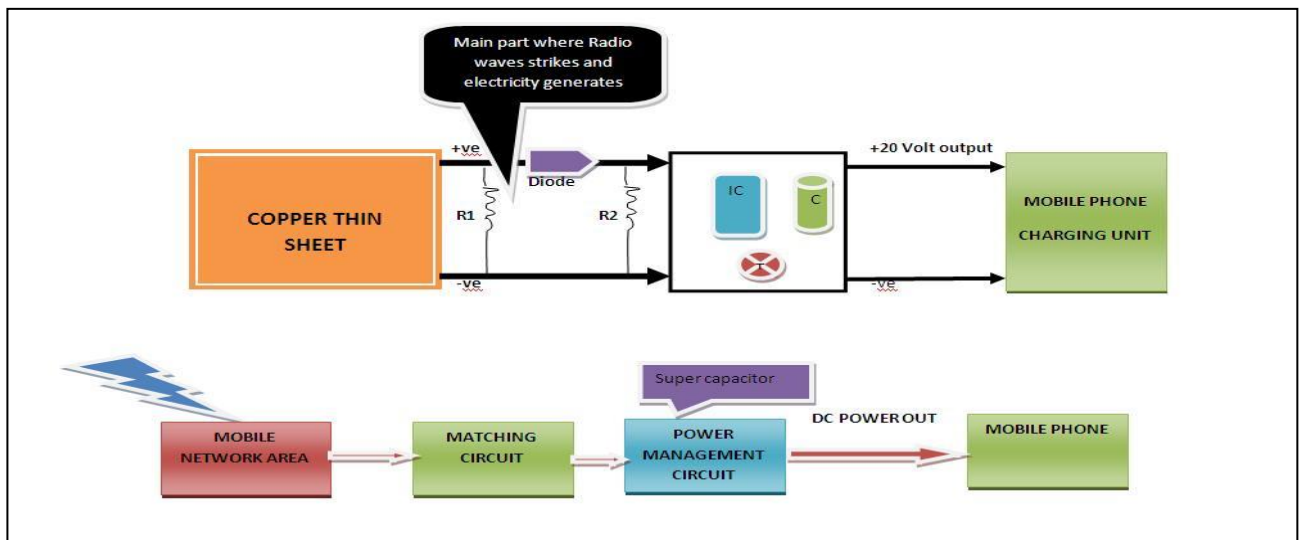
Main part where Radio waves strikes and electricity generates

+ve

Diode

+20 Volt output

COPPER THIN SHEET

R1

R2

IC

C

MOBILE PHONE CHARGING UNIT

-ve

-ve

Super capacitor

MOBILE NETWORK AREA

MATCHING CIRCUIT

POWER MANAGEMENT CIRCUIT

DC POWER OUT

MOBILE PHONE